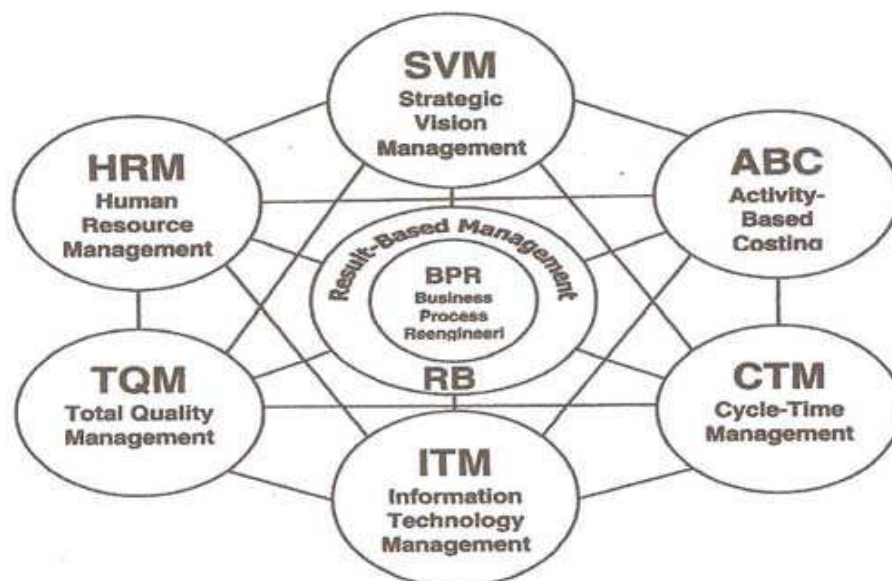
SVM
Strategic Vision Management

HRM
Human Resource Management

ABC
Activity-Based Costina

Result-Based Management

BPR
Business Process Reengineeri

RB

TQM
Total Quality Management

CTM
Cycle-Time Management

ITM
Information Technology Management